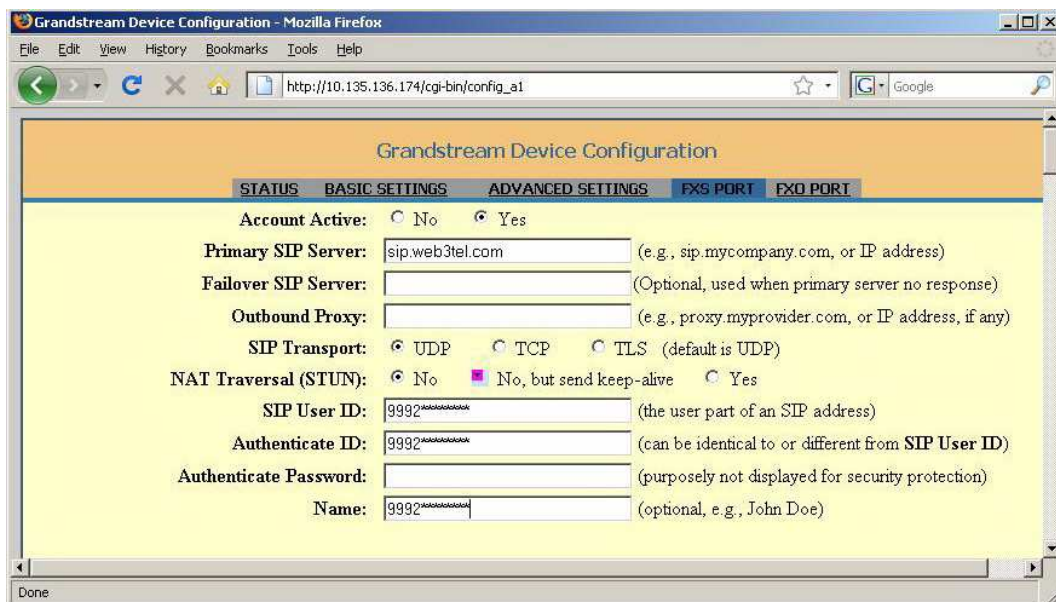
Grandstream Device Configuration - Mozilla Firefox

File Edit View History Bookmarks Tools Help

http://10.135.136.174/cgi-bin/config_a1

Google

Grandstream Device Configuration

STATUS BASIC SETTINGS ADVANCED SETTINGS FXS PORT FXO PORT

| | | |
|---|---|---|
| Account Active: | No Yes | |
| Primary SIP Server: | sip.web3tel.com | (e.g., sip.mycompany.com, or IP address) |
| Failover SIP Server: | | (Optional, used when primary server no response) |
| Outbound Proxy: | | (e.g., proxy.myprovider.com, or IP address, if any) |
| SIP Transport: | UDP TCP TLS (default is UDP) | |
| NAT Traversal (STUN): | No No, but send keep-alive Yes | |
| SIP User ID: | 9992******** | (the user part of an SIP address) |
| Authenticate ID: | 9992******** | (can be identical to or different from SIP User ID) |
| Authenticate Password: | | (purposely not displayed for security protection) |
| Name: | 9992******** | (optional, e.g., John Doe) |

Done